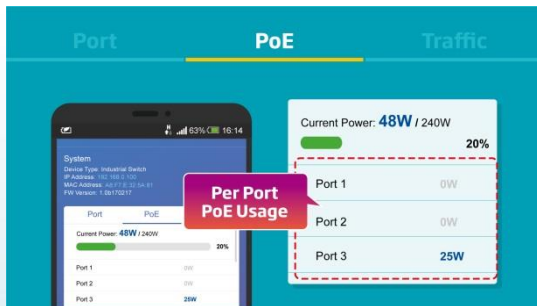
Port PoE Traffic

63% 16:14

System
Device Type: Industrial Switch
IP Address: 192.168.0.100
MAC Address: A8:F7:E0:32:5A:81
FW Version: 1.0b170217

Port PoE

Current Power: 48W / 240W
20%

Port 1 0W
Port 2 0W
Port 3 25W

Per Port PoE Usage

Current Power: 48W / 240W
20%

Port 1 0W
Port 2 0W
Port 3 25W